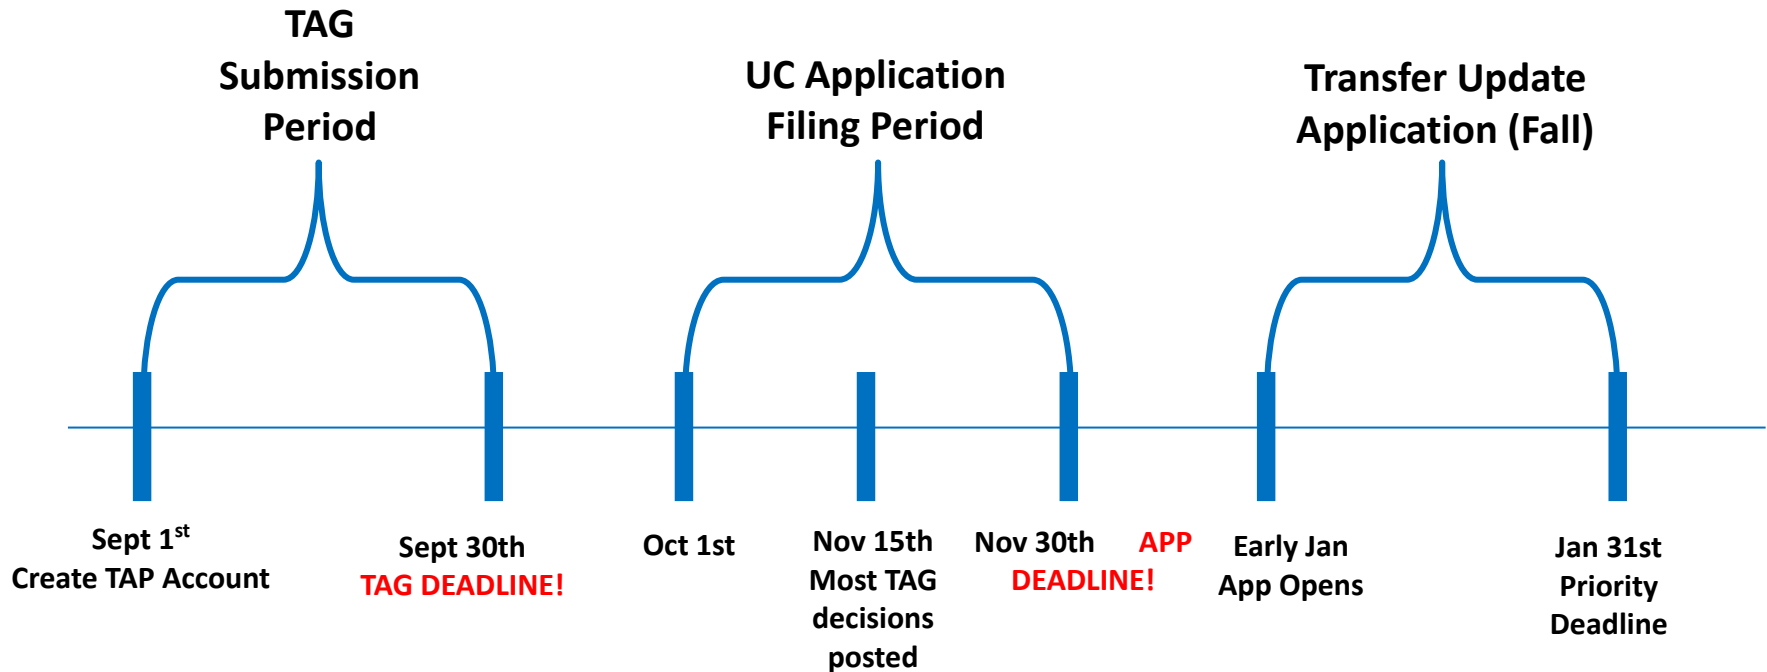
TAG Submission Period

UC Application Filing Period

Transfer Update Application (Fall)

Sept 1$^{st}$
Create TAP Account

Sept 30th
TAG DEADLINE!

Oct 1st

Nov 15th
Most TAG decisions posted

Nov 30th APP DEADLINE!

Early Jan
App Opens

Jan 31st
Priority Deadline